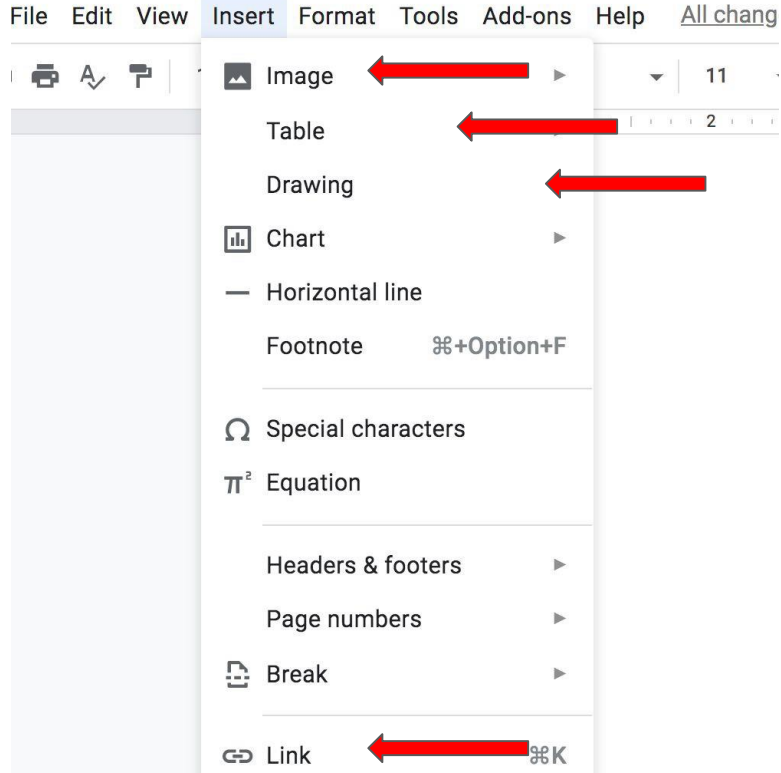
File Edit View Insert Format Tools Add-ons Help All chang

11

2

Image

Table

Drawing

Chart

Horizontal line

Footnote ⌘+Option+F

Special characters

$\pi^2$ Equation

Headers & footers

Page numbers

Break

Link ⌘K